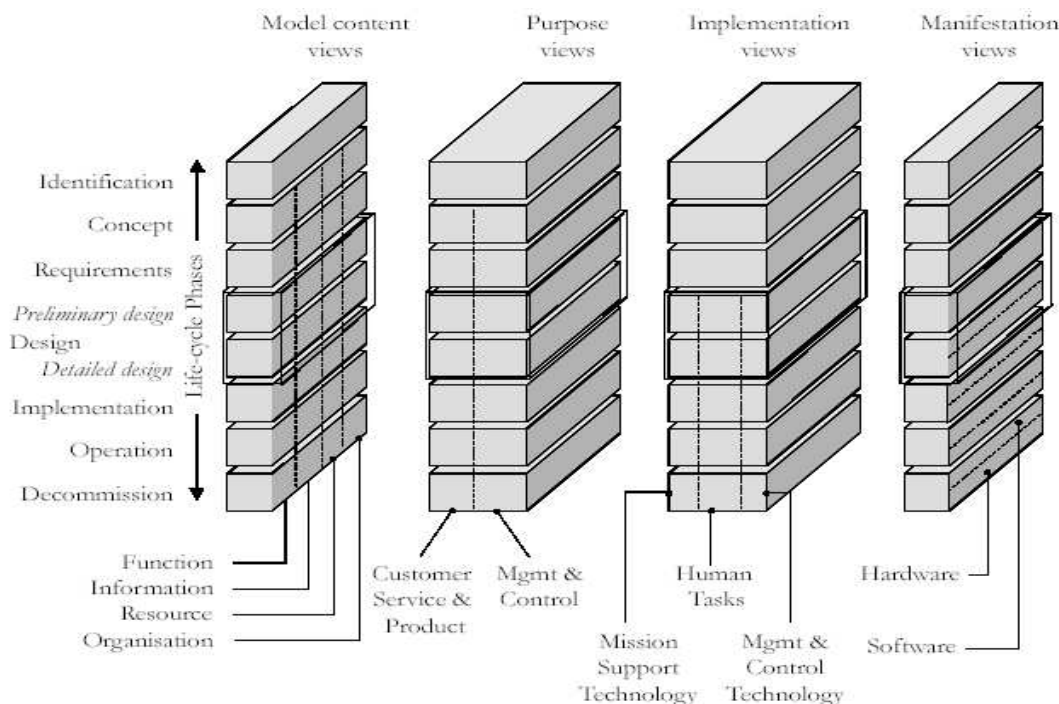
Model content views

Purpose views

Implementation views

Manifestation views

Identification

Concept

Requirements

*Preliminary design*

Design

*Detailed design*

Implementation

Operation

Decommission

Life-cycle Phases

Function

Information

Resource

Organisation

Customer Service & Product

Mgmt & Control

Human Tasks

Mission Support Technology

Mgmt & Control Technology

Hardware

Software